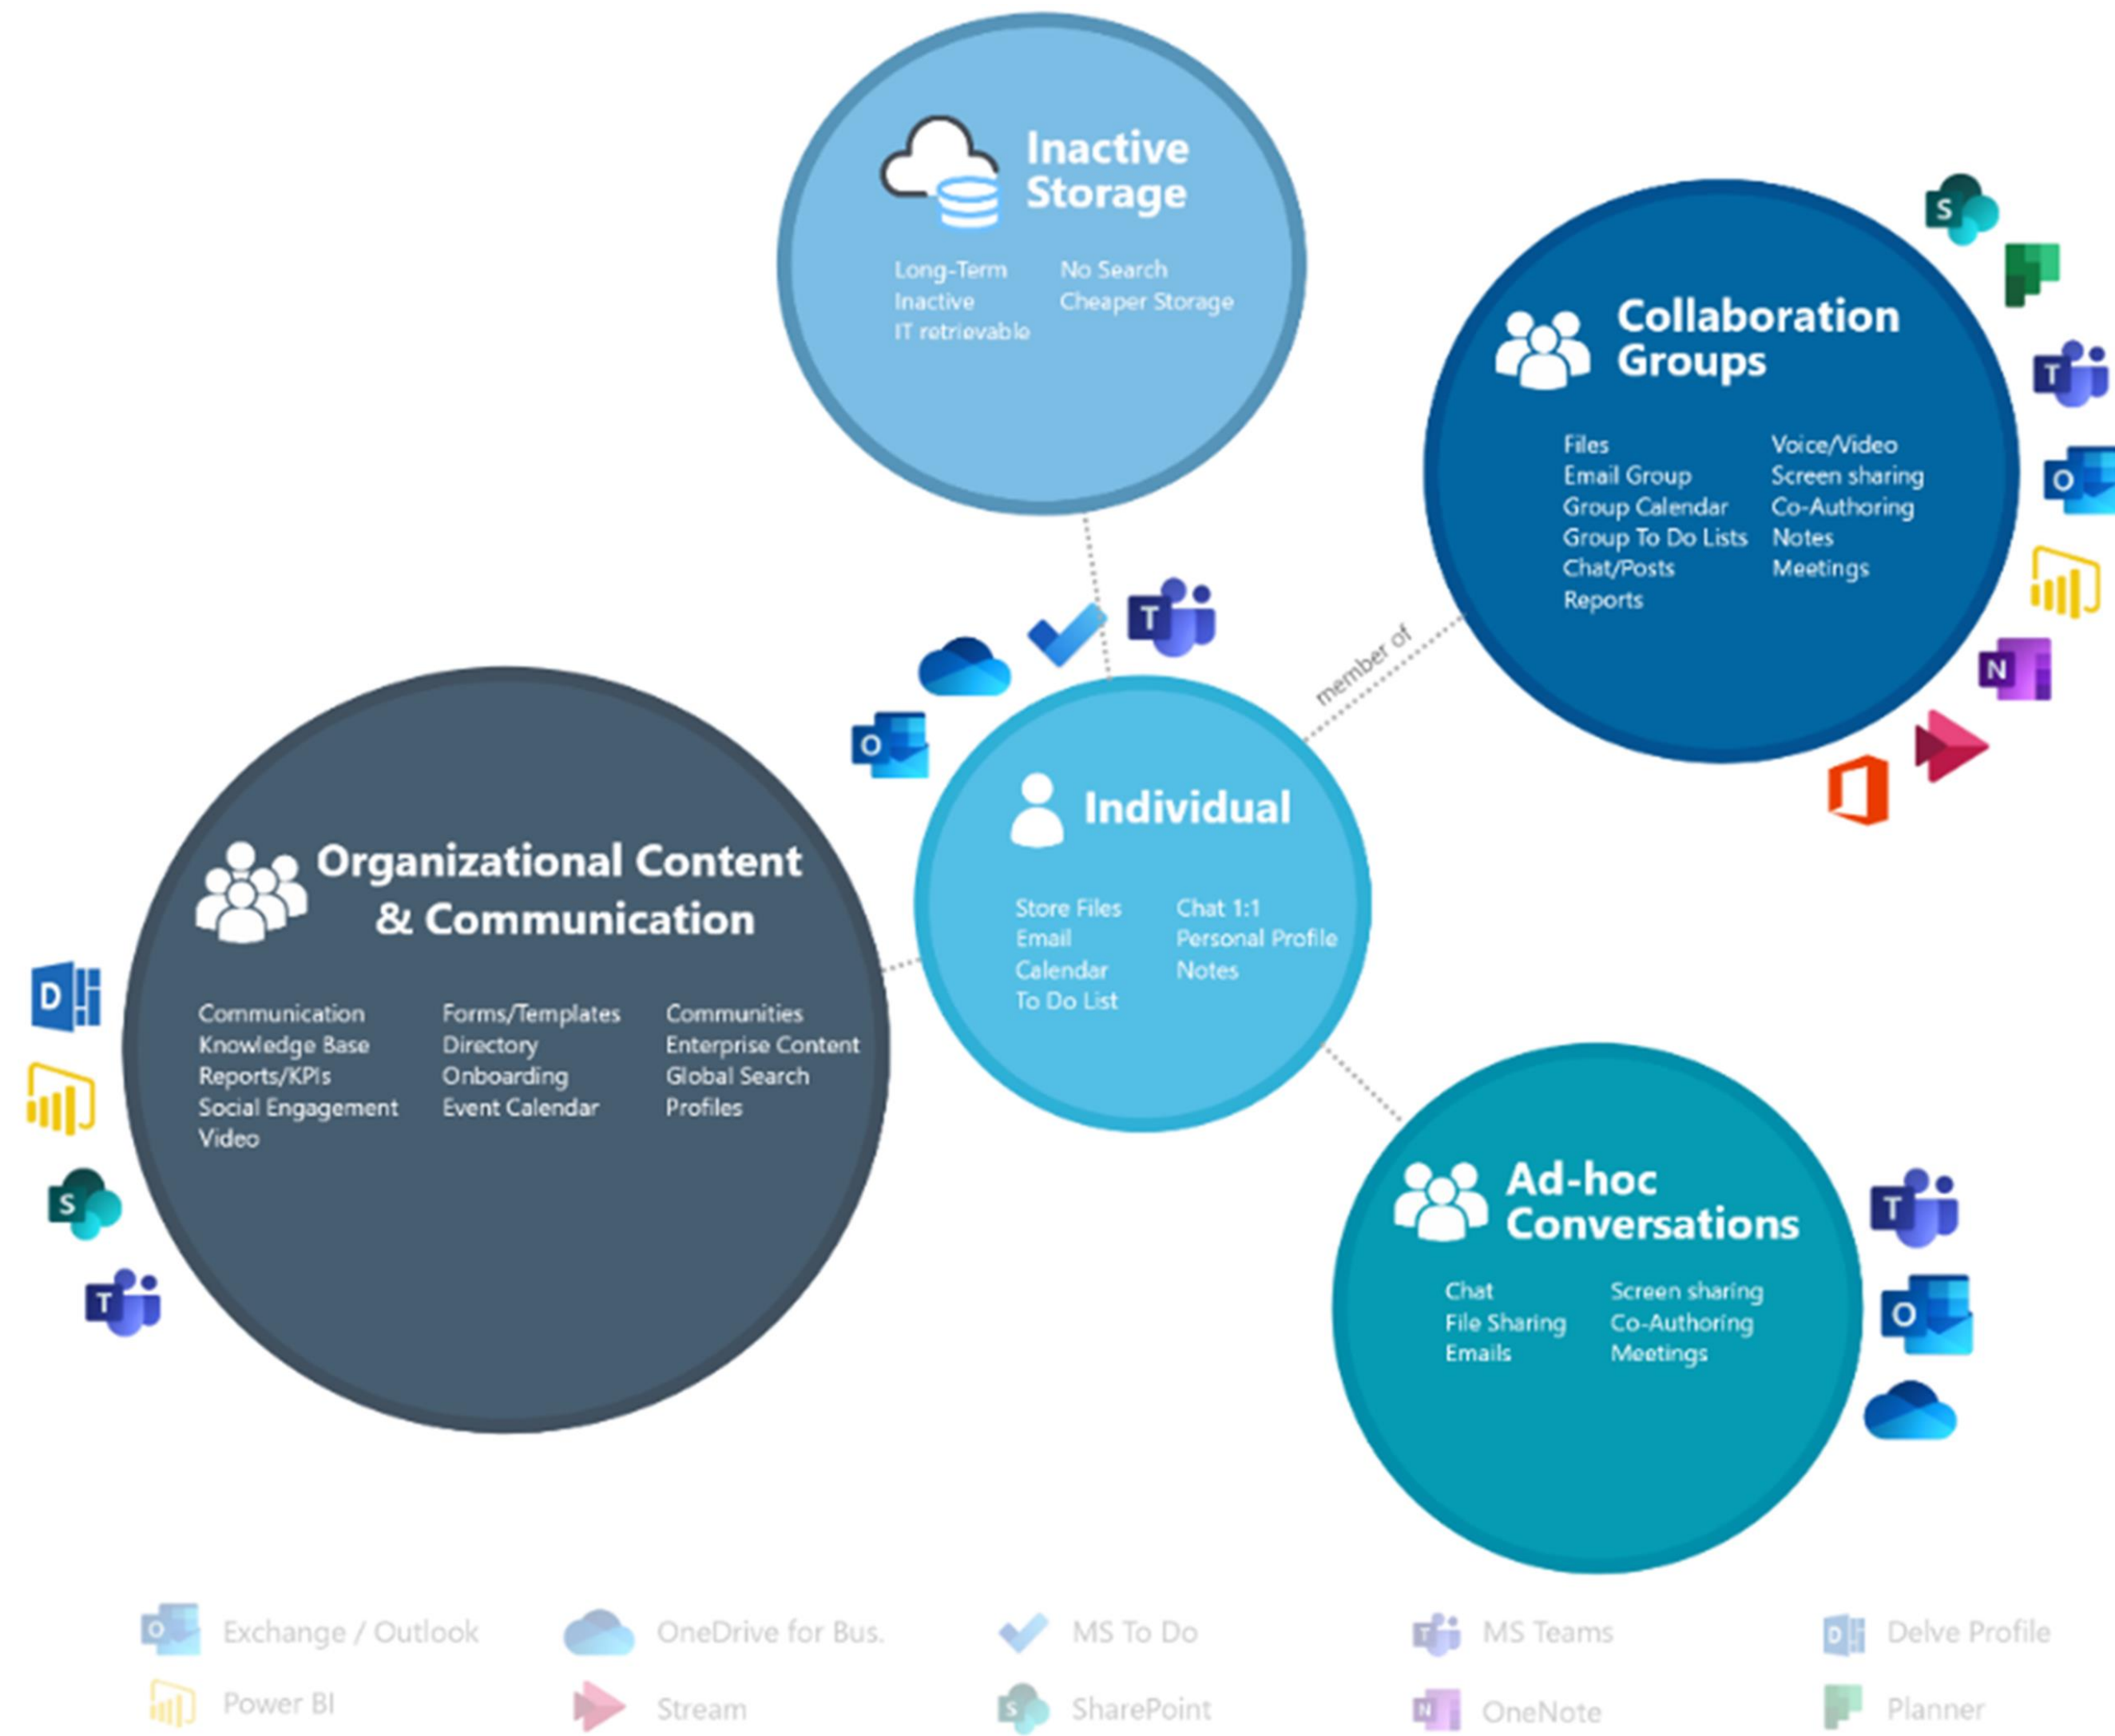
Inactive Storage

Long-Term
Inactive
IT retrievable

No Search
Cheaper Storage

Collaboration Groups

Files
Email Group
Group Calendar
Group To Do Lists
Chat/Posts
Reports

Voice/Video
Screen sharing
Co-Authoring
Notes
Meetings

member of

Individual

Store Files
Email
Calendar
To Do List

Chat 1:1
Personal Profile
Notes

Organizational Content & Communication

Communication
Knowledge Base
Reports/KPIs
Social Engagement
Video

Forms/Templates
Directory
Onboarding
Event Calendar

Communities
Enterprise Content
Global Search
Profiles

Ad-hoc Conversations

Chat
File Sharing
Emails

Screen sharing
Co-Authoring
Meetings

Exchange / Outlook
OneDrive for Bus.
MS To Do
MS Teams
Delve Profile
Power BI
Stream
SharePoint
OneNote
Planner